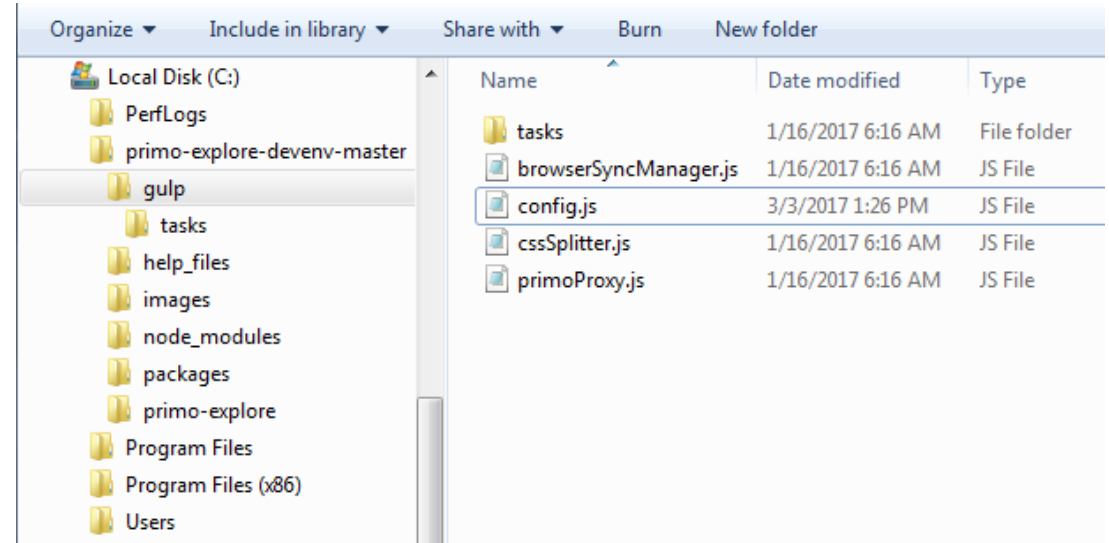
Organize ▼ Include in library ▼ Share with ▼ Burn New folder

Local Disk (C:)
PerfLogs
primo-explore-devenv-master
gulp
tasks
help_files
images
node_modules
packages
primo-explore
Program Files
Program Files (x86)
Users

| Name | Date modified | Type |
|---|---|---|
| tasks | 1/16/2017 6:16 AM | File folder |
| browserSyncManager.js | 1/16/2017 6:16 AM | JS File |
| config.js | 3/3/2017 1:26 PM | JS File |
| cssSplitter.js | 1/16/2017 6:16 AM | JS File |
| primoProxy.js | 1/16/2017 6:16 AM | JS File |